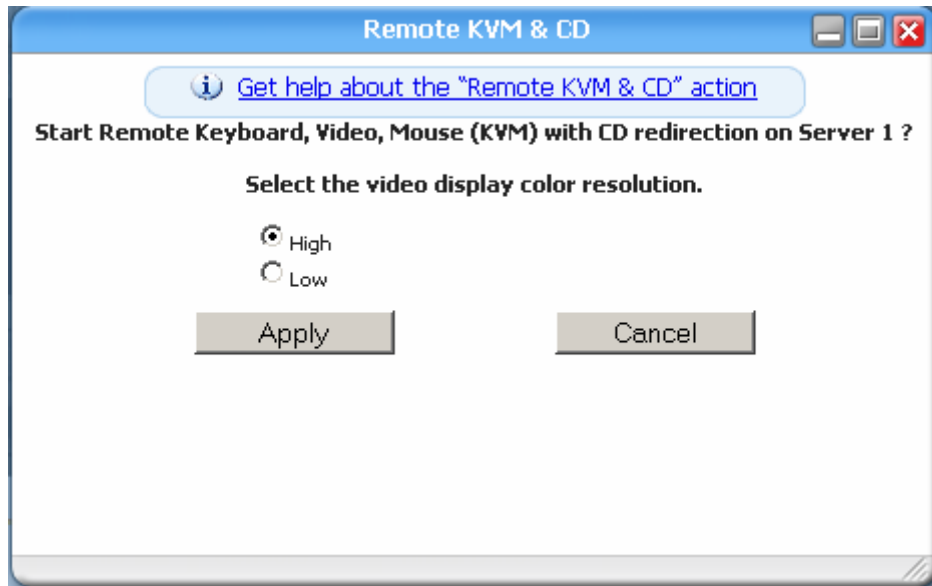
Remote KVM & CD

Get help about the "Remote KVM & CD" action

Start Remote Keyboard, Video, Mouse (KVM) with CD redirection on Server 1 ?

Select the video display color resolution.

High
Low

Apply

Cancel